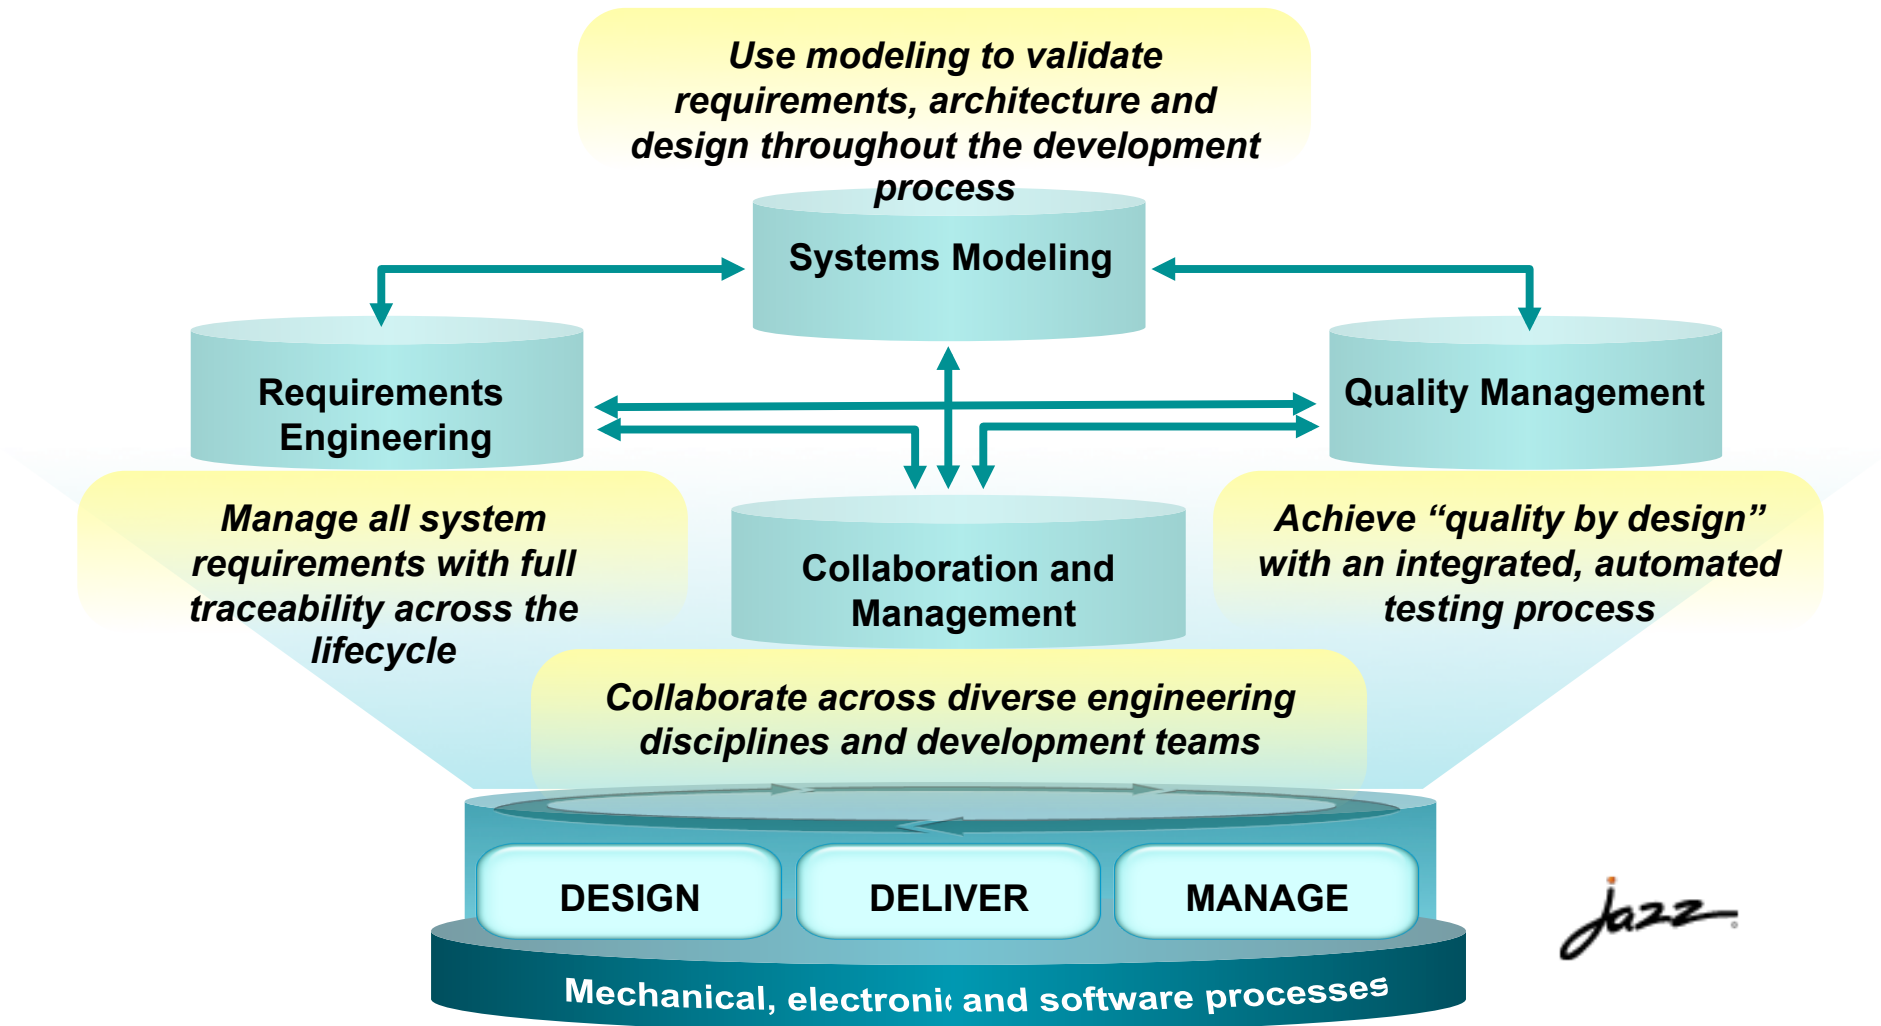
Use modeling to validate requirements, architecture and design throughout the development process

Systems Modeling

Requirements Engineering

Quality Management

Manage all system requirements with full traceability across the lifecycle

Collaboration and Management

Achieve "quality by design" with an integrated, automated testing process

Collaborate across diverse engineering disciplines and development teams

DESIGN

DELIVER

MANAGE

Mechanical, electronic and software processes

Jazz